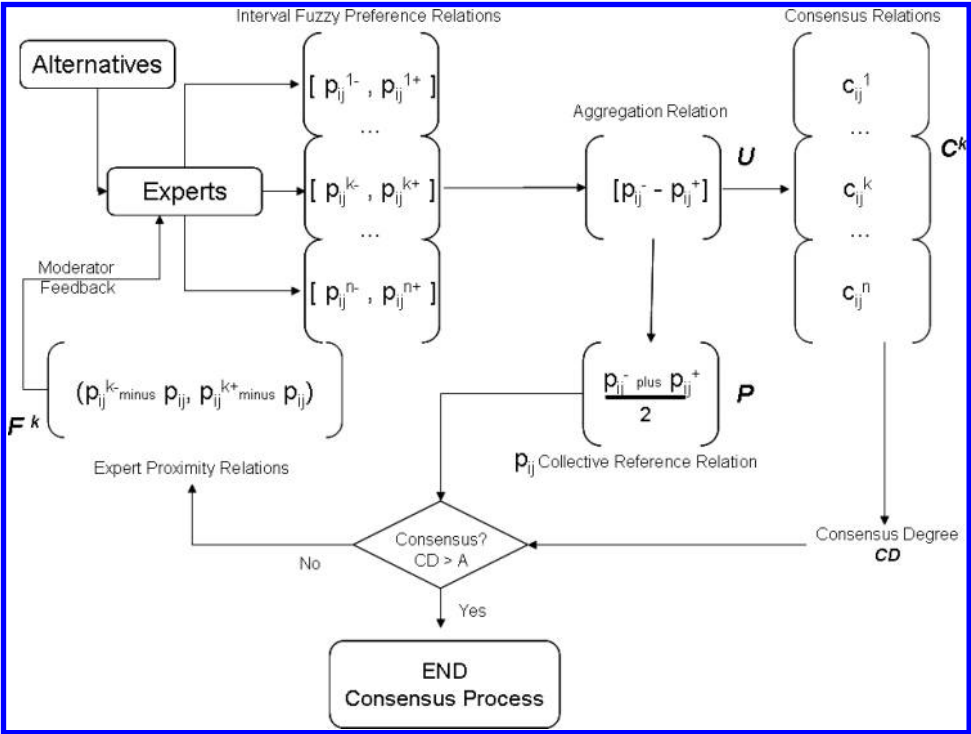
Interval Fuzzy Preference Relations

Consensus Relations

Alternatives

$[\ p_{ij}^{1-}\ ,\ p_{ij}^{1+}\ ]$

...

Experts

$[\ p_{ij}^{k-}\ ,\ p_{ij}^{k+}\ ]$

...

$[\ p_{ij}^{n-}\ ,\ p_{ij}^{n+}\ ]$

Aggregation Relation

$[p_{ij}^{-} - p_{ij}^{+}]$ $U$

$c_{ij}^{1}$

...

$c_{ij}^{k}$

...

$c_{ij}^{n}$

$C^{k}$

Moderator Feedback

$F^{k}$ $(p_{ij}^{k-}{}_{minus}\ p_{ij},\ p_{ij}^{k+}{}_{minus}\ p_{ij})$

$\frac{p_{ij}^{-}{}_{plus}\ p_{ij}^{+}}{2}$ $P$

$p_{ij}$ Collective Reference Relation

Expert Proximity Relations

Consensus?
CD > A

No

Yes

Consensus Degree
$CD$

END
Consensus Process